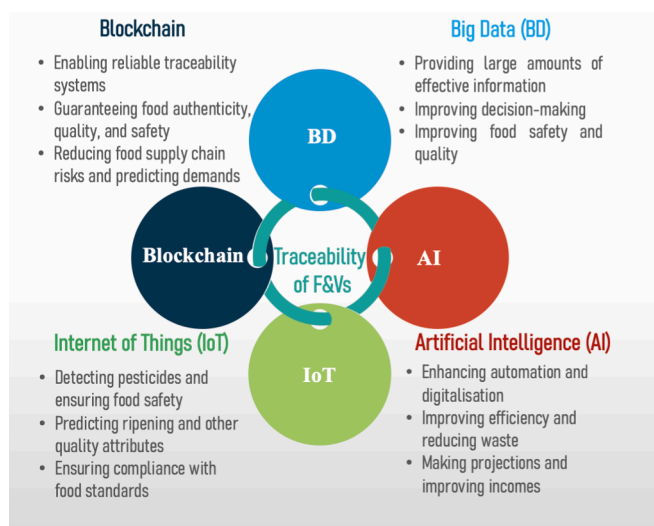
Blockchain

- Enabling reliable traceability systems
- Guaranteeing food authenticity, quality, and safety
- Reducing food supply chain risks and predicting demands

Big Data (BD)

- Providing large amounts of effective information
- Improving decision-making
- Improving food safety and quality

BD

Blockchain

Traceability of F&Vs

AI

IoT

Internet of Things (IoT)

- Detecting pesticides and ensuring food safety
- Predicting ripening and other quality attributes
- Ensuring compliance with food standards

Artificial Intelligence (AI)

- Enhancing automation and digitalisation
- Improving efficiency and reducing waste
- Making projections and improving incomes